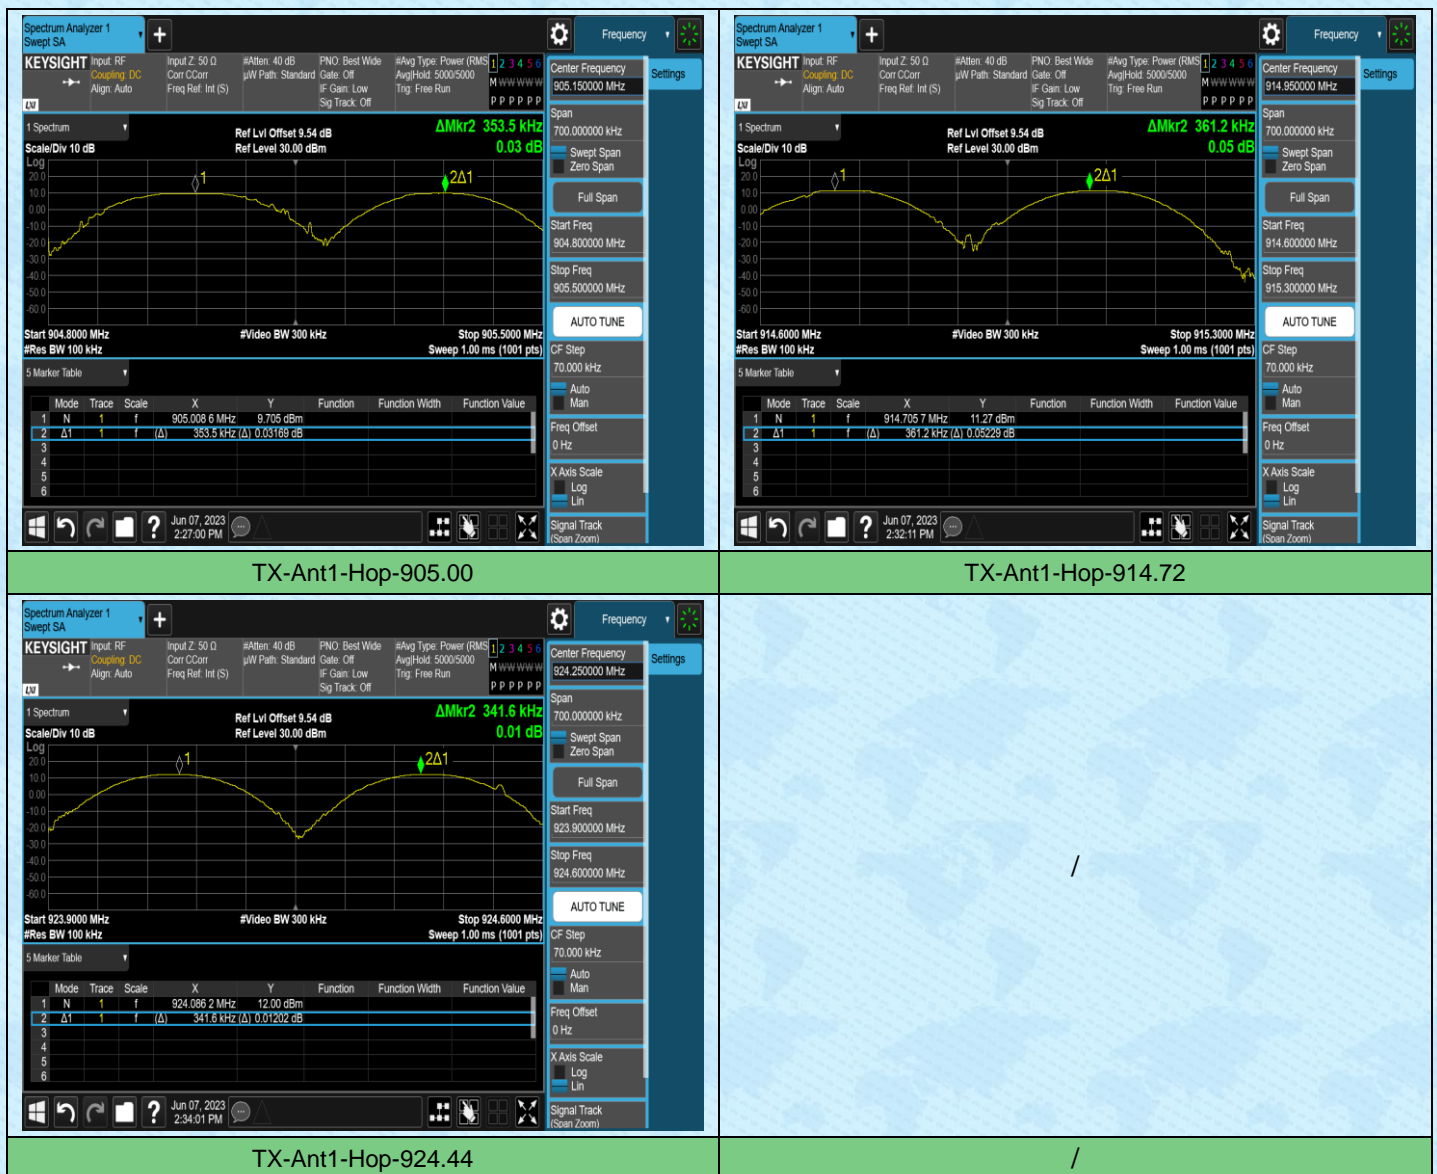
Spectrum Analyzer 1
Swept SA
+
Frequency
KEYSIGHT Input: RF Coupling: DC Align: Auto
Input Z: 50 Ω Corr CCorr Freq Ref: Int (S)
#Atten: 40 dB µW Path: Standard
PNO: Best Wide Gate: Off IF Gain: Low Sig Track: Off
#Avg Type: Power (RMS) Avg|Hold: 5000/5000 Trig: Free Run
1 2 3 4 5 6
M WWWWW
P P P P P P
Center Frequency
905.150000 MHz
Settings
1 Spectrum
Scale/Div 10 dB
Ref Lvl Offset 9.54 dB
Ref Level 30.00 dBm
ΔMkr2 353.5 kHz
0.03 dB
Log
20.0
10.0
0.00
-10.0
-20.0
-30.0
-40.0
-50.0
-60.0
1
2Δ1
Start 904.8000 MHz
#Res BW 100 kHz
#Video BW 300 kHz
Stop 905.5000 MHz
Sweep 1.00 ms (1001 pts)
Span
700.000000 kHz
Swept Span
Zero Span
Full Span
Start Freq
904.800000 MHz
Stop Freq
905.500000 MHz
AUTO TUNE
CF Step
70.000 kHz
Auto
Man
Freq Offset
0 Hz
X Axis Scale
Log
Lin
Signal Track
(Span Zoom)
5 Marker Table

| | Mode | Trace | Scale | X | Y | Function | Function Width | Function Value |
|---|---|---|---|---|---|---|---|---|
| 1 | N | 1 | f | 905.008 6 MHz | 9.705 dBm | | | |
| 2 | Δ1 | 1 | f | (Δ) 353.5 kHz | (Δ) 0.03169 dB | | | |
| 3 | | | | | | | | |
| 4 | | | | | | | | |
| 5 | | | | | | | | |
| 6 | | | | | | | | |

?
Jun 07, 2023
2:27:00 PM

Spectrum Analyzer 1
Swept SA
+
Frequency
KEYSIGHT Input: RF Coupling: DC Align: Auto
Input Z: 50 Ω Corr CCorr Freq Ref: Int (S)
#Atten: 40 dB µW Path: Standard
PNO: Best Wide Gate: Off IF Gain: Low Sig Track: Off
#Avg Type: Power (RMS) Avg|Hold: 5000/5000 Trig: Free Run
1 2 3 4 5 6
M WWWWW
P P P P P P
Center Frequency
914.950000 MHz
Settings
1 Spectrum
Scale/Div 10 dB
Ref Lvl Offset 9.54 dB
Ref Level 30.00 dBm
ΔMkr2 361.2 kHz
0.05 dB
Log
20.0
10.0
0.00
-10.0
-20.0
-30.0
-40.0
-50.0
-60.0
1
2Δ1
Start 914.6000 MHz
#Res BW 100 kHz
#Video BW 300 kHz
Stop 915.3000 MHz
Sweep 1.00 ms (1001 pts)
Span
700.000000 kHz
Swept Span
Zero Span
Full Span
Start Freq
914.600000 MHz
Stop Freq
915.300000 MHz
AUTO TUNE
CF Step
70.000 kHz
Auto
Man
Freq Offset
0 Hz
X Axis Scale
Log
Lin
Signal Track
(Span Zoom)
5 Marker Table

| | Mode | Trace | Scale | X | Y | Function | Function Width | Function Value |
|---|---|---|---|---|---|---|---|---|
| 1 | N | 1 | f | 914.705 7 MHz | 11.27 dBm | | | |
| 2 | Δ1 | 1 | f | (Δ) 361.2 kHz | (Δ) 0.05229 dB | | | |
| 3 | | | | | | | | |
| 4 | | | | | | | | |
| 5 | | | | | | | | |
| 6 | | | | | | | | |

?
Jun 07, 2023
2:32:11 PM

TX-Ant1-Hop-905.00
TX-Ant1-Hop-914.72

Spectrum Analyzer 1
Swept SA
+
Frequency
KEYSIGHT Input: RF Coupling: DC Align: Auto
Input Z: 50 Ω Corr CCorr Freq Ref: Int (S)
#Atten: 40 dB µW Path: Standard
PNO: Best Wide Gate: Off IF Gain: Low Sig Track: Off
#Avg Type: Power (RMS) Avg|Hold: 5000/5000 Trig: Free Run
1 2 3 4 5 6
M WWWWW
P P P P P P
Center Frequency
924.250000 MHz
Settings
1 Spectrum
Scale/Div 10 dB
Ref Lvl Offset 9.54 dB
Ref Level 30.00 dBm
ΔMkr2 341.6 kHz
0.01 dB
Log
20.0
10.0
0.00
-10.0
-20.0
-30.0
-40.0
-50.0
-60.0
1
2Δ1
Start 923.9000 MHz
#Res BW 100 kHz
#Video BW 300 kHz
Stop 924.6000 MHz
Sweep 1.00 ms (1001 pts)
Span
700.000000 kHz
Swept Span
Zero Span
Full Span
Start Freq
923.900000 MHz
Stop Freq
924.600000 MHz
AUTO TUNE
CF Step
70.000 kHz
Auto
Man
Freq Offset
0 Hz
X Axis Scale
Log
Lin
Signal Track
(Span Zoom)
5 Marker Table

| | Mode | Trace | Scale | X | Y | Function | Function Width | Function Value |
|---|---|---|---|---|---|---|---|---|
| 1 | N | 1 | f | 924.086 2 MHz | 12.00 dBm | | | |
| 2 | Δ1 | 1 | f | (Δ) 341.6 kHz | (Δ) 0.01202 dB | | | |
| 3 | | | | | | | | |
| 4 | | | | | | | | |
| 5 | | | | | | | | |
| 6 | | | | | | | | |

?
Jun 07, 2023
2:34:01 PM

/

TX-Ant1-Hop-924.44
/